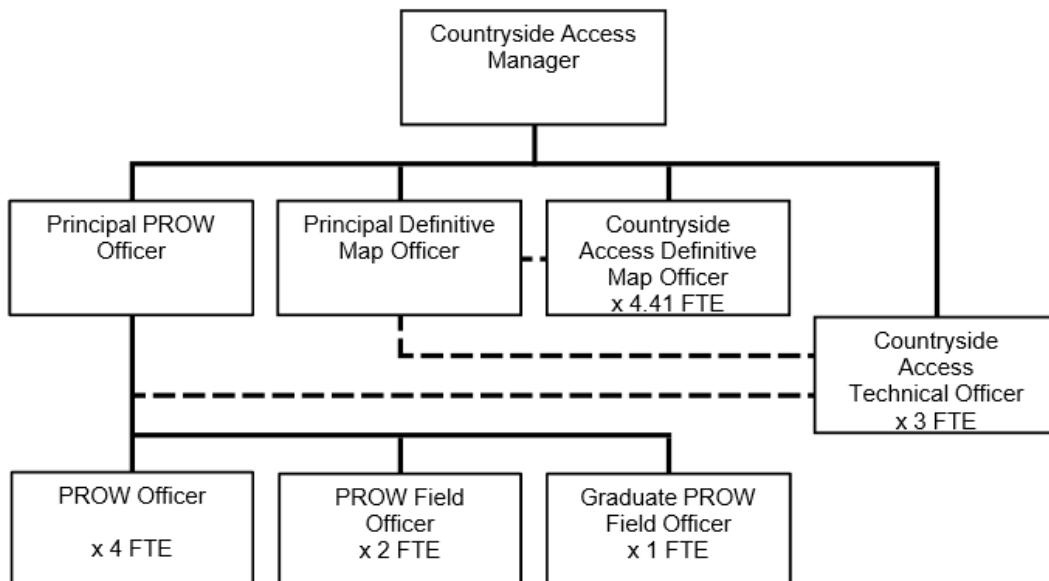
Countryside Access Manager

Principal PROW Officer

Principal Definitive Map Officer

Countryside Access Definitive Map Officer x 4.41 FTE

Countryside Access Technical Officer x 3 FTE

PROW Officer

x 4 FTE

PROW Field Officer x 2 FTE

Graduate PROW Field Officer x 1 FTE